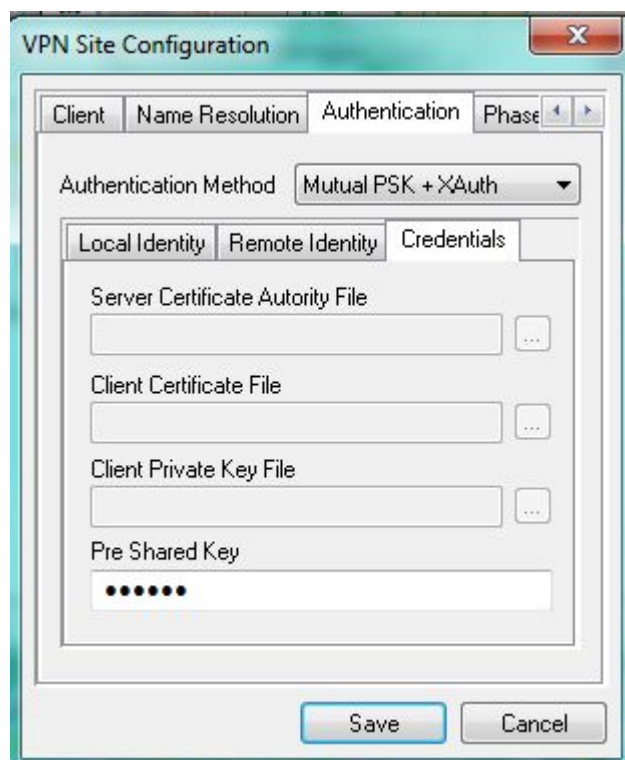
VPN Site Configuration

Client | Name Resolution | Authentication | Phase

Authentication Method Mutual PSK + XAuth

Local Identity | Remote Identity | Credentials

Server Certificate Autority File

...

Client Certificate File

...

Client Private Key File

...

Pre Shared Key

••••••

Save Cancel